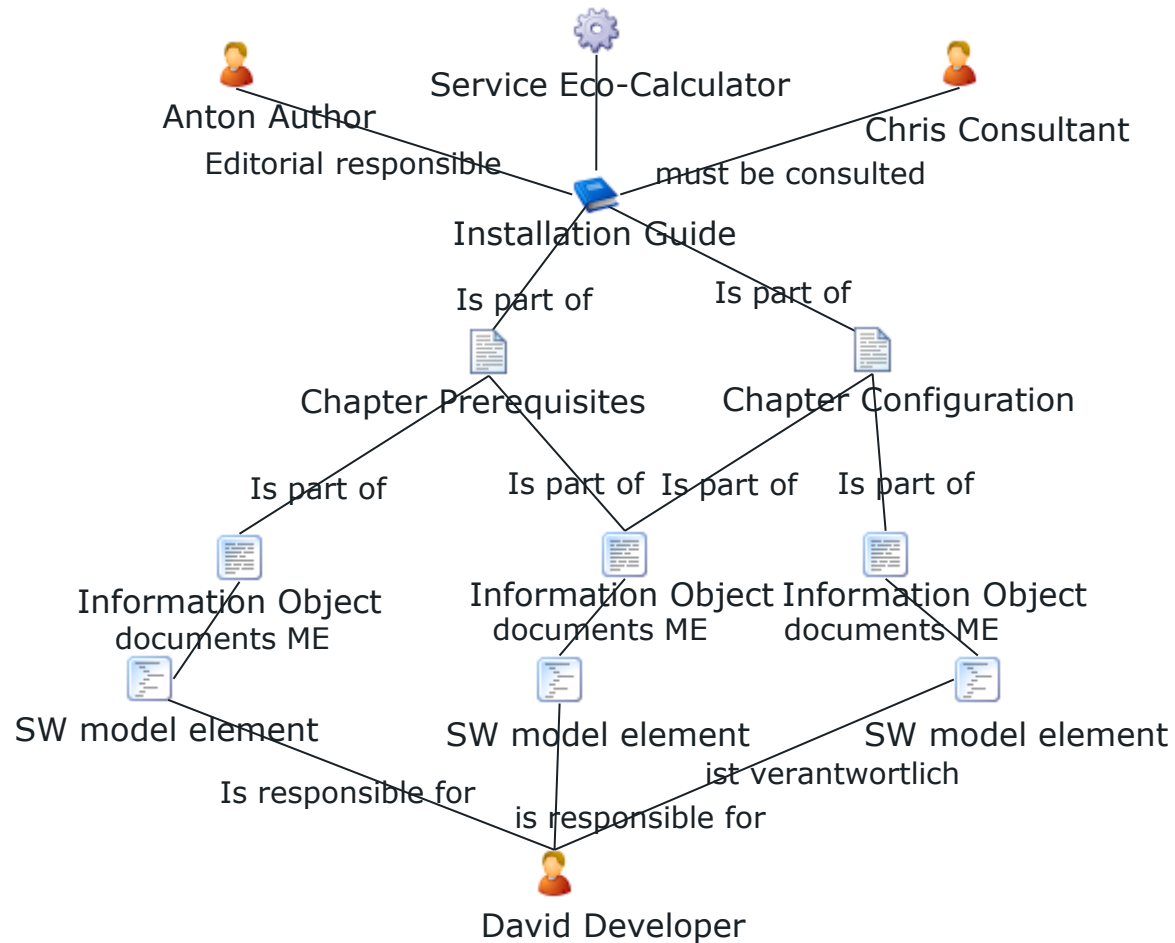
Service Eco-Calculator

Anton Author

Chris Consultant

Editorial responsible

must be consulted

Installation Guide

Is part of

Is part of

Chapter Prerequisites

Chapter Configuration

Is part of

Is part of

Is part of

Is part of

Information Object

documents ME

Information Object

documents ME

Information Object

documents ME

SW model element

SW model element

SW model element

ist verantwortlich

Is responsible for

is responsible for

David Developer